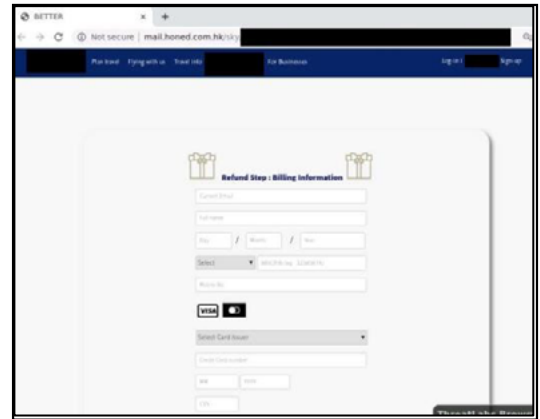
BETTER

Not secure | mail.honed.com.hk/sky

Plan travel Flying with us Travel info For Business Log in Sign up

Refund Step : Billing Information

Current Email

Full name

Day / Month / Year

Select

Mobile No.

VISA

Select Card Issuer

Credit Card number

MM YYYY

CVV

ThreatLabs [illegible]